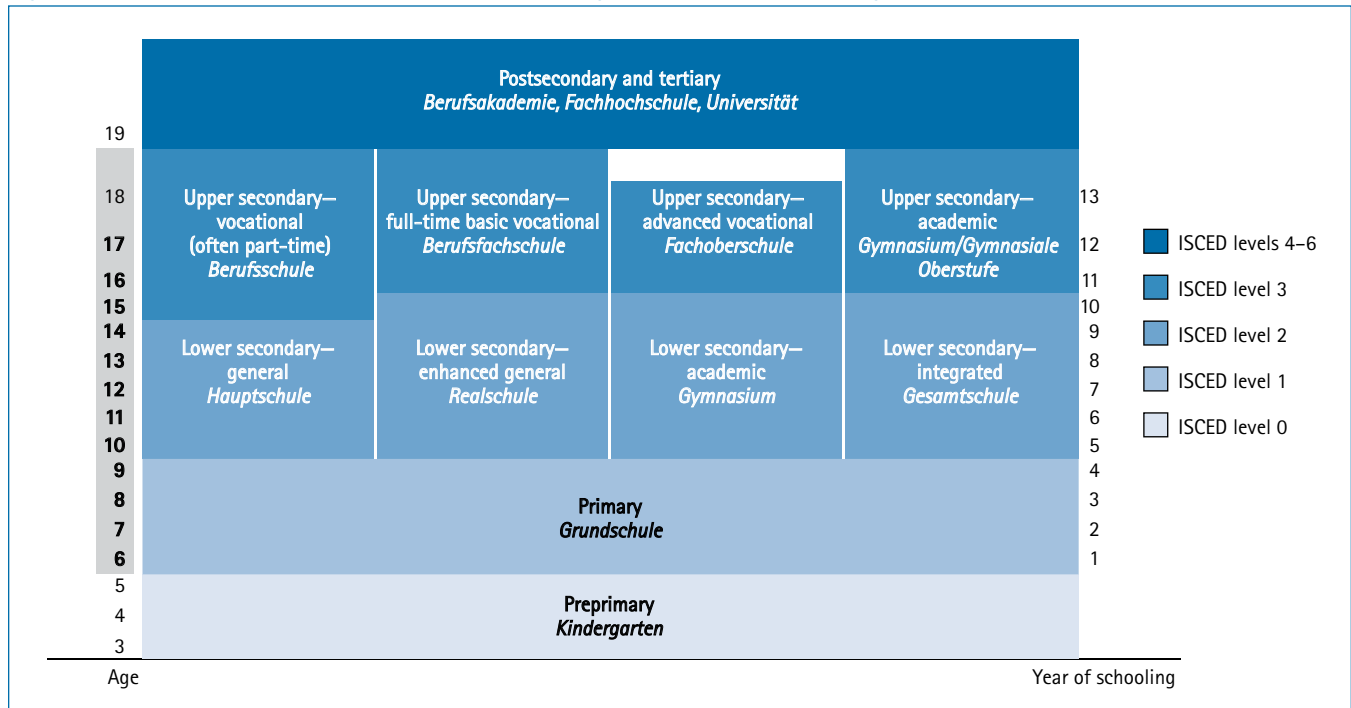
Postsecondary and tertiary
*Berufsakademie, Fachhochschule, Universität*

19
18
17
16
15
14
13
12
11
10
9
8
7
6
5
4
3

Upper secondary—vocational (often part-time)
*Berufsschule*

Upper secondary—full-time basic vocational
*Berufsfachschule*

Upper secondary—advanced vocational
*Fachoberschule*

Upper secondary—academic
*Gymnasium/Gymnasiale Oberstufe*

Lower secondary—general
*Hauptschule*

Lower secondary—enhanced general
*Realschule*

Lower secondary—academic
*Gymnasium*

Lower secondary—integrated
*Gesamtschule*

Primary
*Grundschule*

Preprimary
*Kindergarten*

13
12
11
10
9
8
7
6
5
4
3
2
1

ISCED levels 4–6
ISCED level 3
ISCED level 2
ISCED level 1
ISCED level 0

Age

Year of schooling